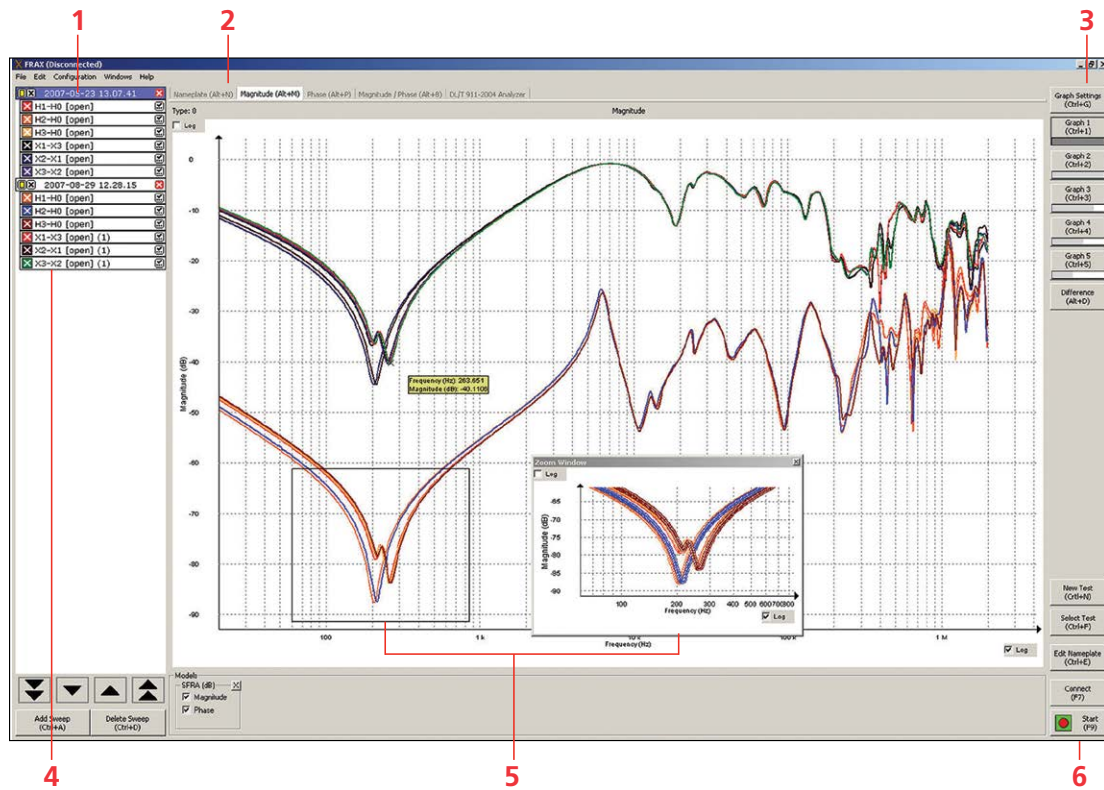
1 2 3

FRAX (Disconnected)

File Edit Configuration Windows Help

2007-05-23 13.07.41
H1-H0 [open]
H2-H0 [open]
H3-H0 [open]
X1-X3 [open]
X2-X1 [open]
X3-X2 [open]
2007-08-29 12.28.15
H1-H0 [open]
H2-H0 [open]
H3-H0 [open]
X1-X3 [open] (1)
X2-X1 [open] (1)
X3-X2 [open] (1)

Nameplate (Alt+N) Magnitude (Alt+M) Phase (Alt+P) Magnitude / Phase (Alt+B) DL/T 911-2004 Analyzer

Type: 8

Magnitude

Log

0
-10
-20
-30
-40
-50
-60
-70
-80
-90

Magnitude (dB)

Frequency (Hz): 263.651
Magnitude (dB): -40.1108

100 1 k 10 k 100 k 1 M

Frequency (Hz)

Log

Zoom Window

Log

-65
-70
-75
-80
-85
-90

Magnitude (dB)

100 200 300 400 500 600700800

Frequency (Hz)

Log

Graph Settings (Ctrl+G)
Graph 1 (Ctrl+1)
Graph 2 (Ctrl+2)
Graph 3 (Ctrl+3)
Graph 4 (Ctrl+4)
Graph 5 (Ctrl+5)
Difference (Alt+D)

New Test (Ctrl+N)
Select Test (Ctrl+F)
Edit Nameplate (Ctrl+E)

Connect (F7)
Start (F9)

Models
SFRA (dB)
Magnitude
Phase

Add Sweep (Ctrl+A)
Delete Sweep (Ctrl+D)

4 5 6